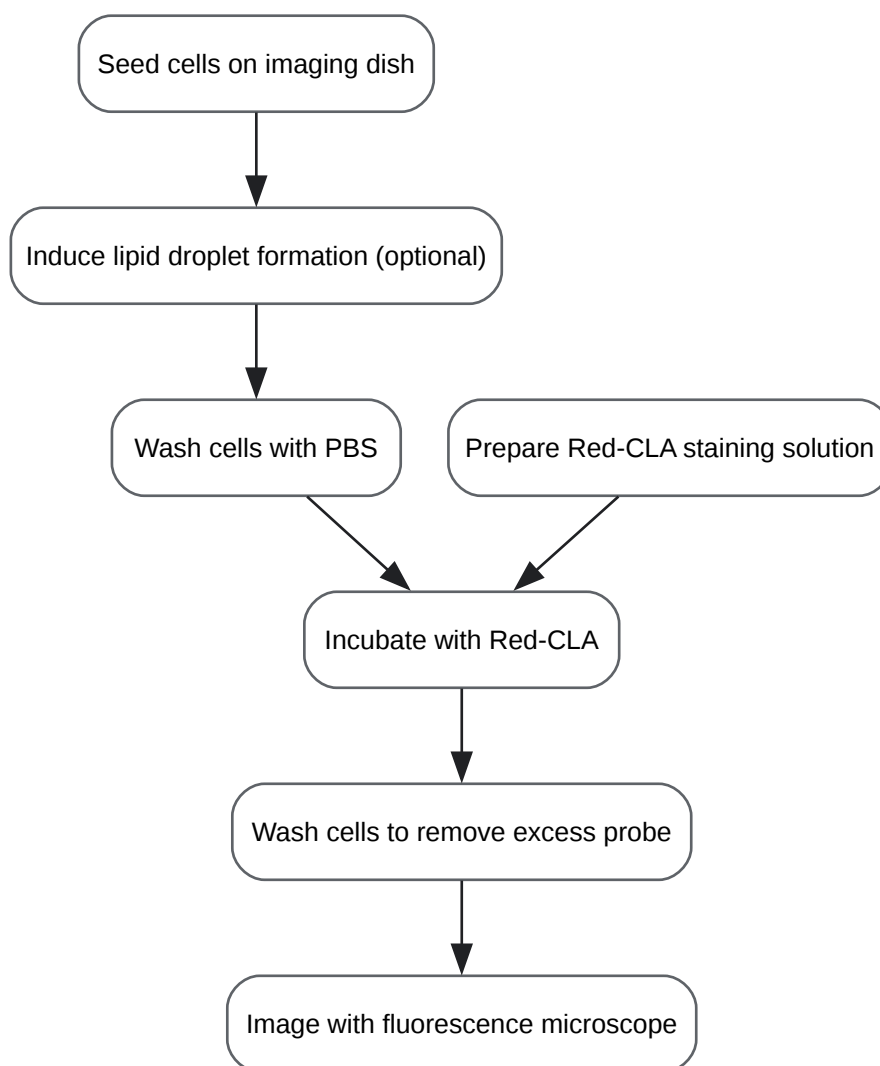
Seed cells on imaging dish

Induce lipid droplet formation (optional)

Wash cells with PBS

Prepare Red-CLA staining solution

Incubate with Red-CLA

Wash cells to remove excess probe

Image with fluorescence microscope